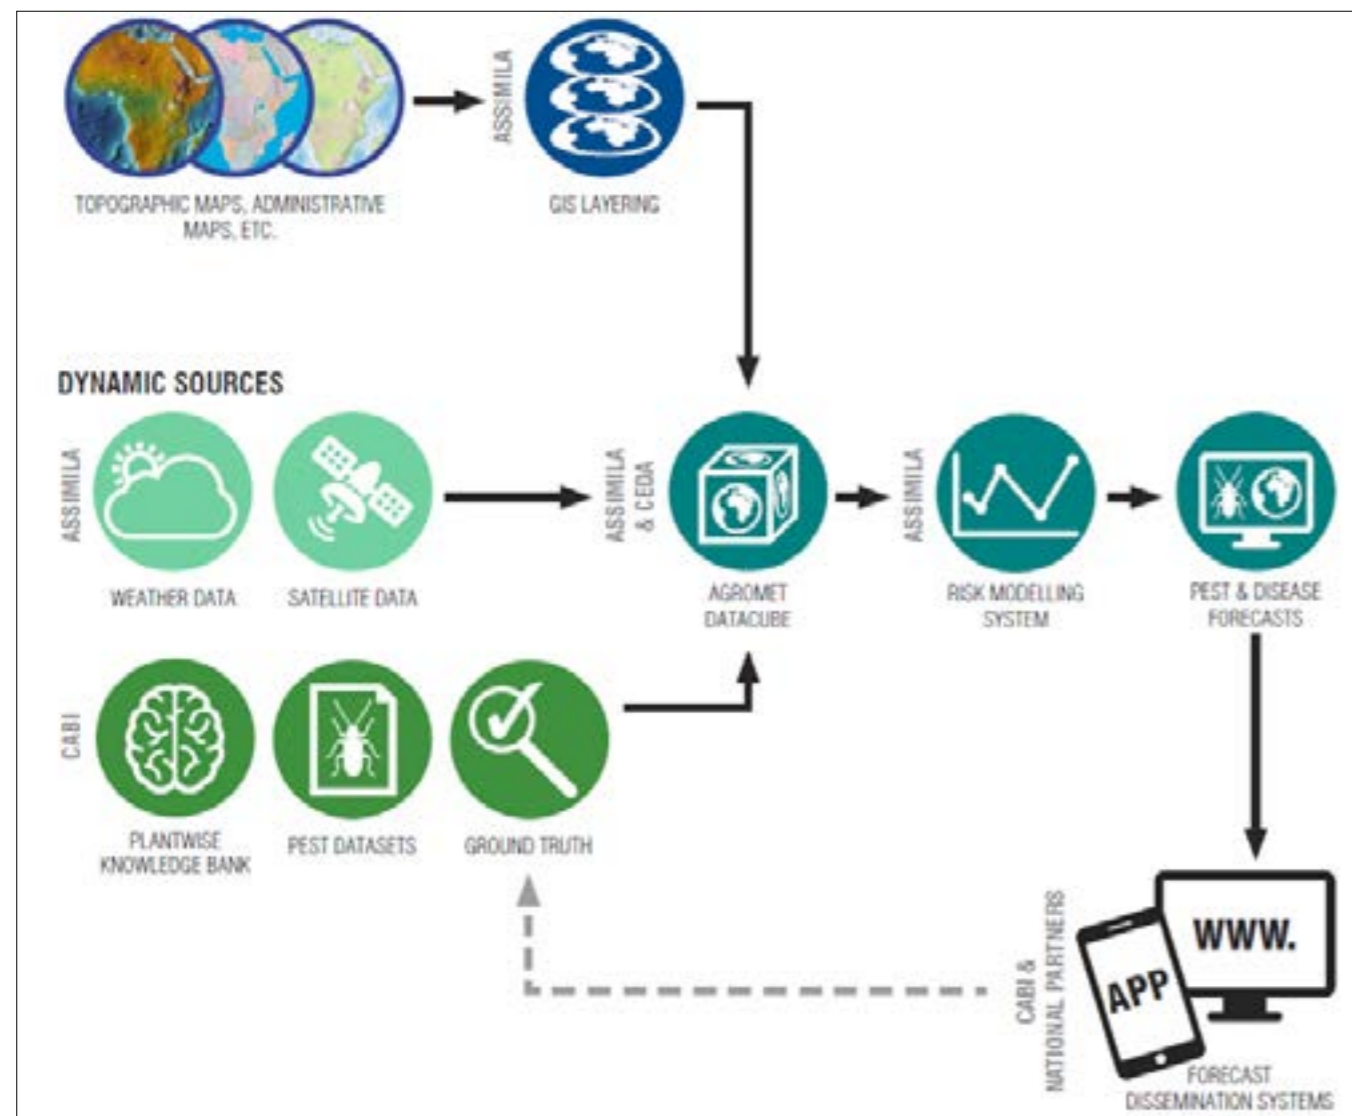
TOPOGRAPHIC MAPS, ADMINISTRATIVE MAPS, ETC.

ASSIMILA

GIS LAYERING

DYNAMIC SOURCES

ASSIMILA

WEATHER DATA

SATELLITE DATA

ASSIMILA & CEDA

AGROMET DATACUBE

ASSIMILA

RISK MODELLING SYSTEM

PEST & DISEASE FORECASTS

CABI

PLANTWISE KNOWLEDGE BANK

PEST DATASETS

GROUND TRUTH

CABI & NATIONAL PARTNERS

APP

WWW.

FORECAST DISSEMINATION SYSTEMS